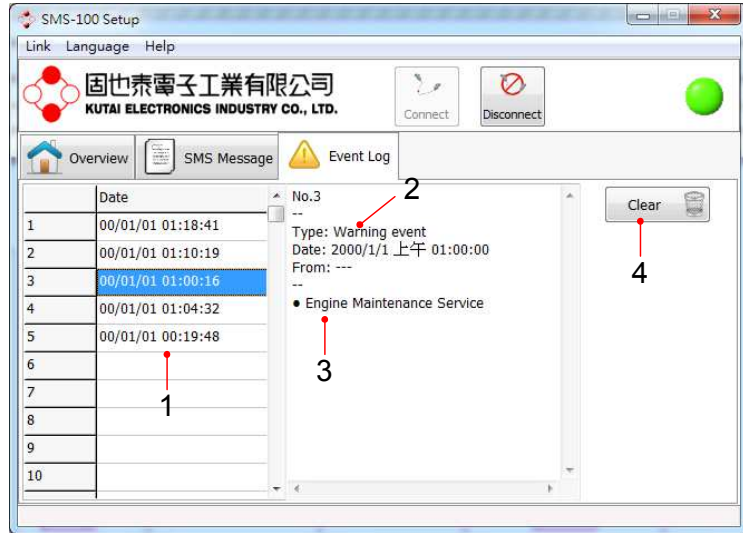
SMS-100 Setup

Link Language Help

固也泰電子工業有限公司
KUTAI ELECTRONICS INDUSTRY CO., LTD.

Connect
Disconnect

Overview
SMS Message
Event Log

| | Date |
|---|---|
| 1 | 00/01/01 01:18:41 |
| 2 | 00/01/01 01:10:19 |
| 3 | 00/01/01 01:00:16 |
| 4 | 00/01/01 01:04:32 |
| 5 | 00/01/01 00:19:48 |
| 6 | |
| 7 | |
| 8 | |
| 9 | |
| 10 | |

No.3
--
Type: Warning event
Date: 2000/1/1 上午 01:00:00
From: ---
--
● Engine Maintenance Service

Clear

1
2
3
4